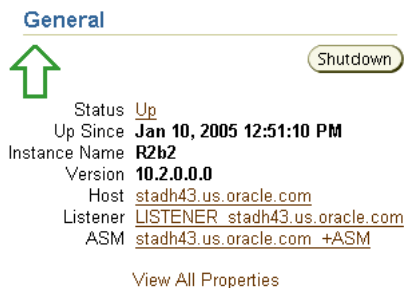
General

Shutdown

| | |
|---|---|
| Status | Up |
| Up Since | Jan 10, 2005 12:51:10 PM |
| Instance Name | R2b2 |
| Version | 10.2.0.0.0 |
| Host | stadh43.us.oracle.com |
| Listener | LISTENER_stadh43.us.oracle.com |
| ASM | stadh43.us.oracle.com_+ASM |

View All Properties